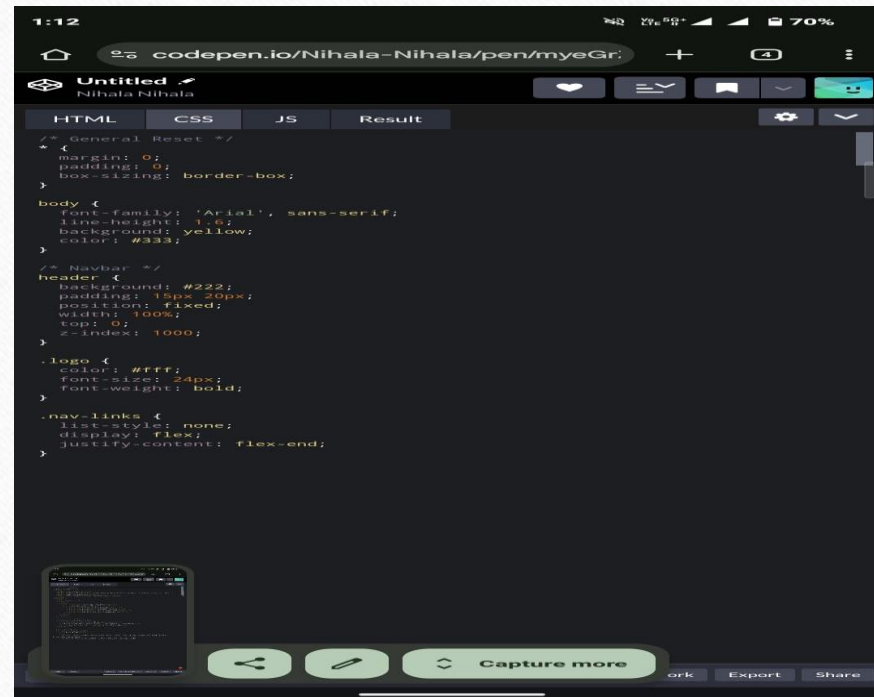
1:12
70%

codepen.io/Nihala-Nihala/pen/myeGr

4

Untitled
Nihala Nihala

HTML CSS JS Result

/* General Reset */
* {
  margin: 0;
  padding: 0;
  box-sizing: border-box;
}

body {
  font-family: 'Arial', sans-serif;
  line-height: 1.6;
  background: yellow;
  color: #333;
}

/* Navbar */
header {
  background: #222;
  padding: 15px 20px;
  position: fixed;
  width: 100%;
  top: 0;
  z-index: 1000;
}

.logo {
  color: #fff;
  font-size: 24px;
  font-weight: bold;
}

.nav-links {
  list-style: none;
  display: flex;
  justify-content: flex-end;
}

Capture more

ork Export Share